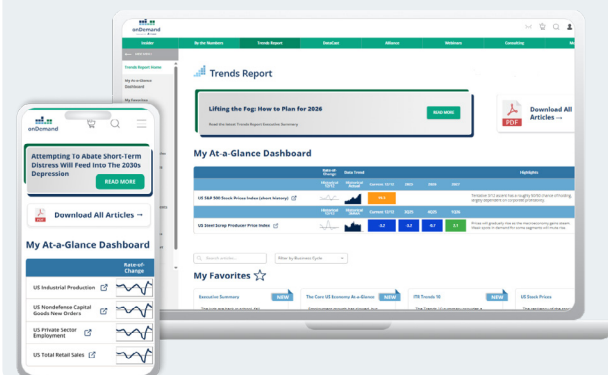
onDemand

Insider | By the Numbers | Trends Report | DataCast | Alliance | Webinars | Consulting

Trends Report Home

My At-a-Glance Dashboard

Trends Report

Lifting the Fog: How to Plan for 2026

Read the latest Trends Report Executive Summary

READ MORE

PDF

Download All Articles →

My At-a-Glance Dashboard

Rate-of-Change | Data Trend | Highlights

US S&P 500 Stock Prices Index (short history)

US Steel Scrap Producer Price Index

Current 12/12 | 3Q25 | 2Q25 | 2Q27

Current 12/12 | 4Q25 | 4Q25 | 1Q26

Filter by Business Cycle

My Favorites ☆

Executive Summary NEW

The Core US Economy At-a-Glance NEW

ITR Trends 10 NEW

US Stock Prices

onDemand

Attempting To Abate Short-Term Distress Will Feed Into The 2030s Depression

READ MORE

Download All Articles →

My At-a-Glance Dashboard

Rate-of-Change

US Industrial Production

US Nondefense Capital Goods New Orders

US Private Sector Employment

US Total Retail Sales